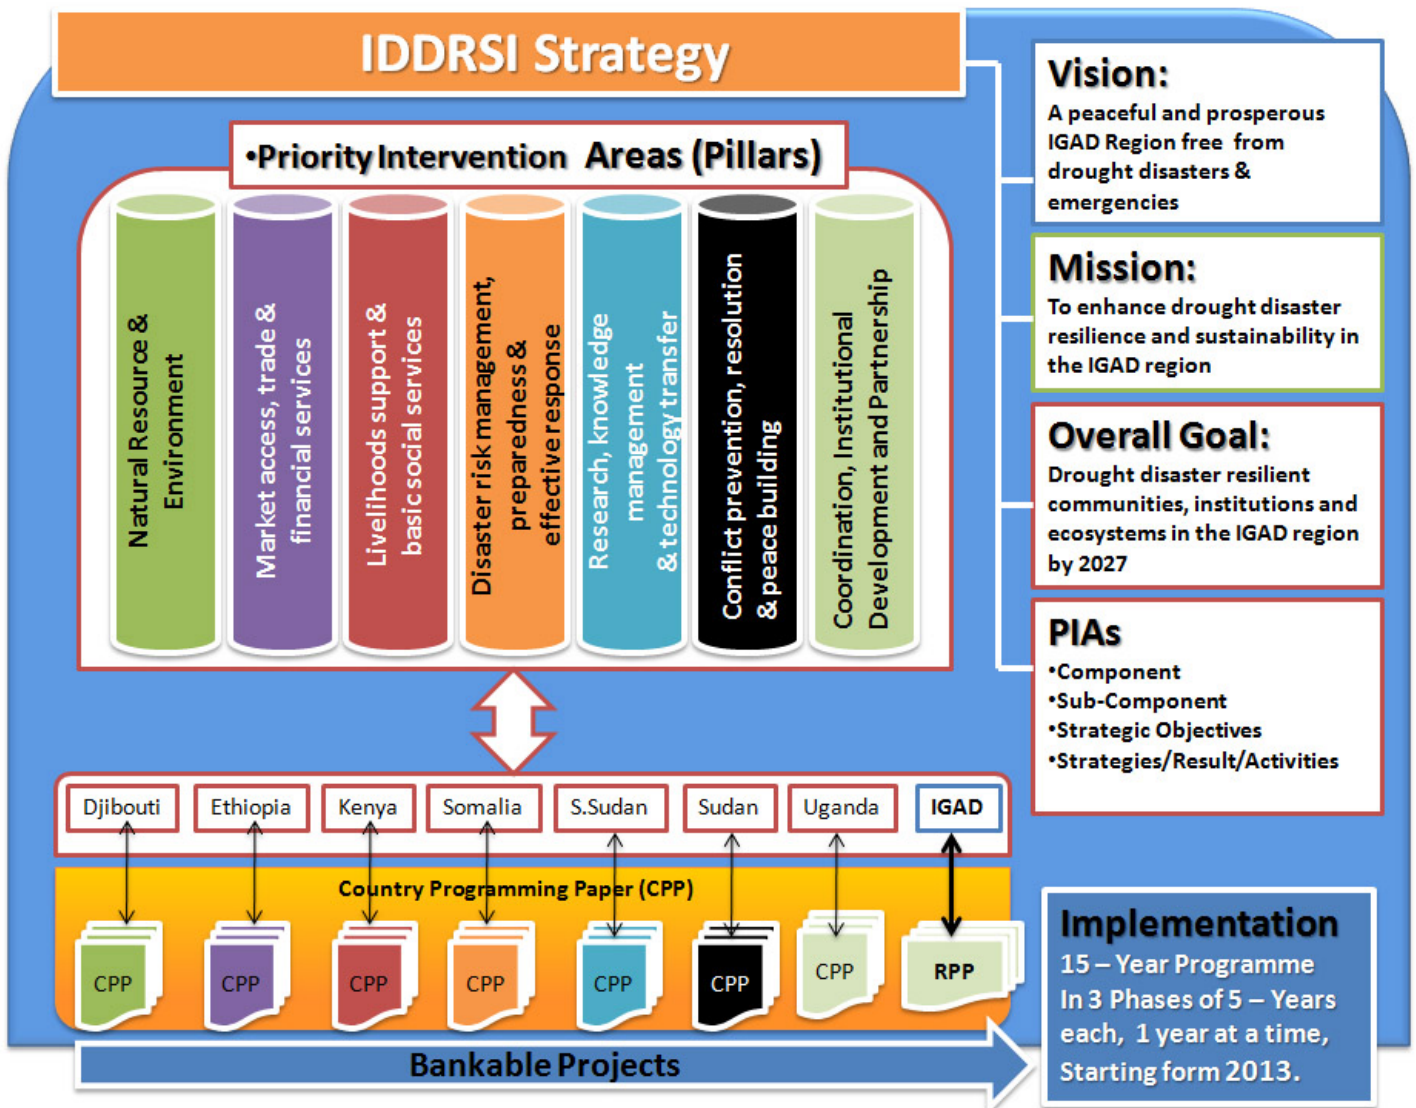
IDDRSI Strategy

•Priority Intervention Areas (Pillars)

Natural Resource & Environment

Market access, trade & financial services

Livelihoods support & basic social services

Disaster risk management, preparedness & effective response

Research, knowledge management & technology transfer

Conflict prevention, resolution & peace building

Coordination, Institutional Development and Partnership

Vision:
A peaceful and prosperous IGAD Region free from drought disasters & emergencies

Mission:
To enhance drought disaster resilience and sustainability in the IGAD region

Overall Goal:
Drought disaster resilient communities, institutions and ecosystems in the IGAD region by 2027

PIAs
•Component
•Sub-Component
•Strategic Objectives
•Strategies/Result/Activities

Djibouti Ethiopia Kenya Somalia S.Sudan Sudan Uganda IGAD

Country Programming Paper (CPP)

CPP CPP CPP CPP CPP CPP CPP RPP

Bankable Projects

Implementation
15 – Year Programme
In 3 Phases of 5 – Years each, 1 year at a time, Starting form 2013.